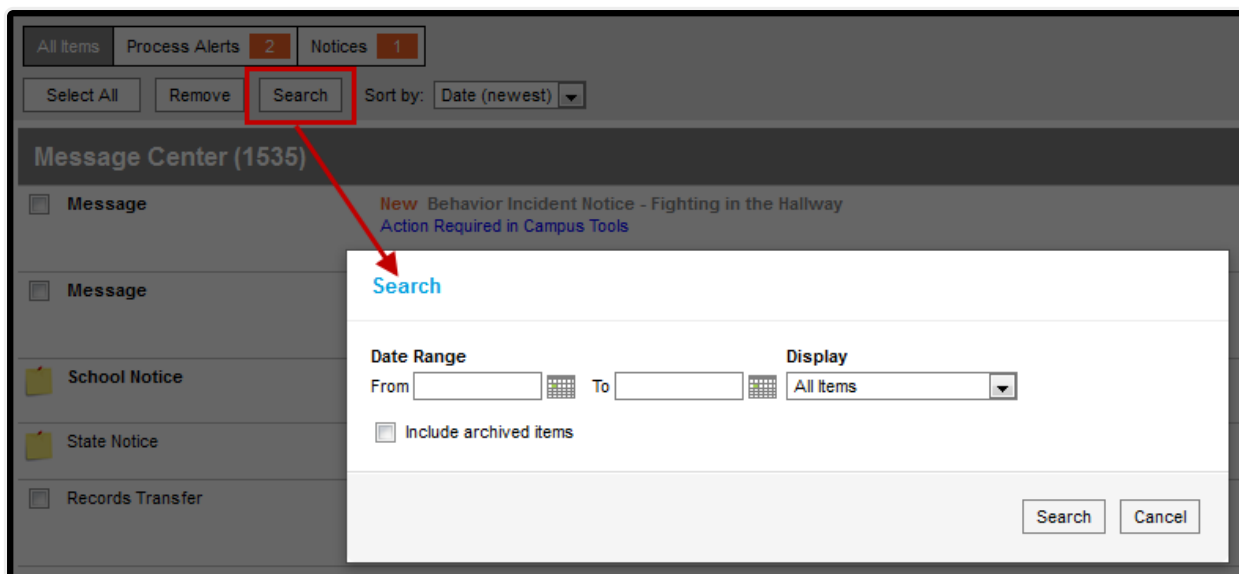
All Items Process Alerts 2 Notices 1

Select All Remove Search Sort by: Date (newest)

Message Center (1535)

Message

New Behavior Incident Notice - Fighting in the Hallway
Action Required in Campus Tools

Message

School Notice

State Notice

Records Transfer

Search

Date Range
From To

Display
All Items

Include archived items

Search Cancel